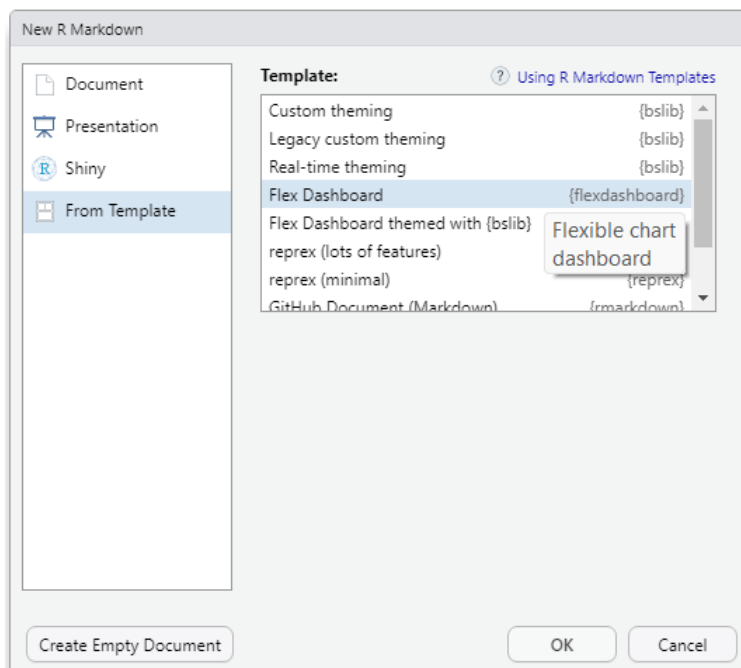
New R Markdown

Document
Presentation
R Shiny
From Template

Template:
? Using R Markdown Templates

| | |
|---|---|
| Custom theming | {bslib} |
| Legacy custom theming | {bslib} |
| Real-time theming | {bslib} |
| Flex Dashboard | {flexdashboard} |
| Flex Dashboard themed with {bslib} | |
| reprex (lots of features) | |
| reprex (minimal) | {reprex} |
| GitHub Document (Markdown) | {rmarkdown} |

Flexible chart dashboard

Create Empty Document
OK
Cancel